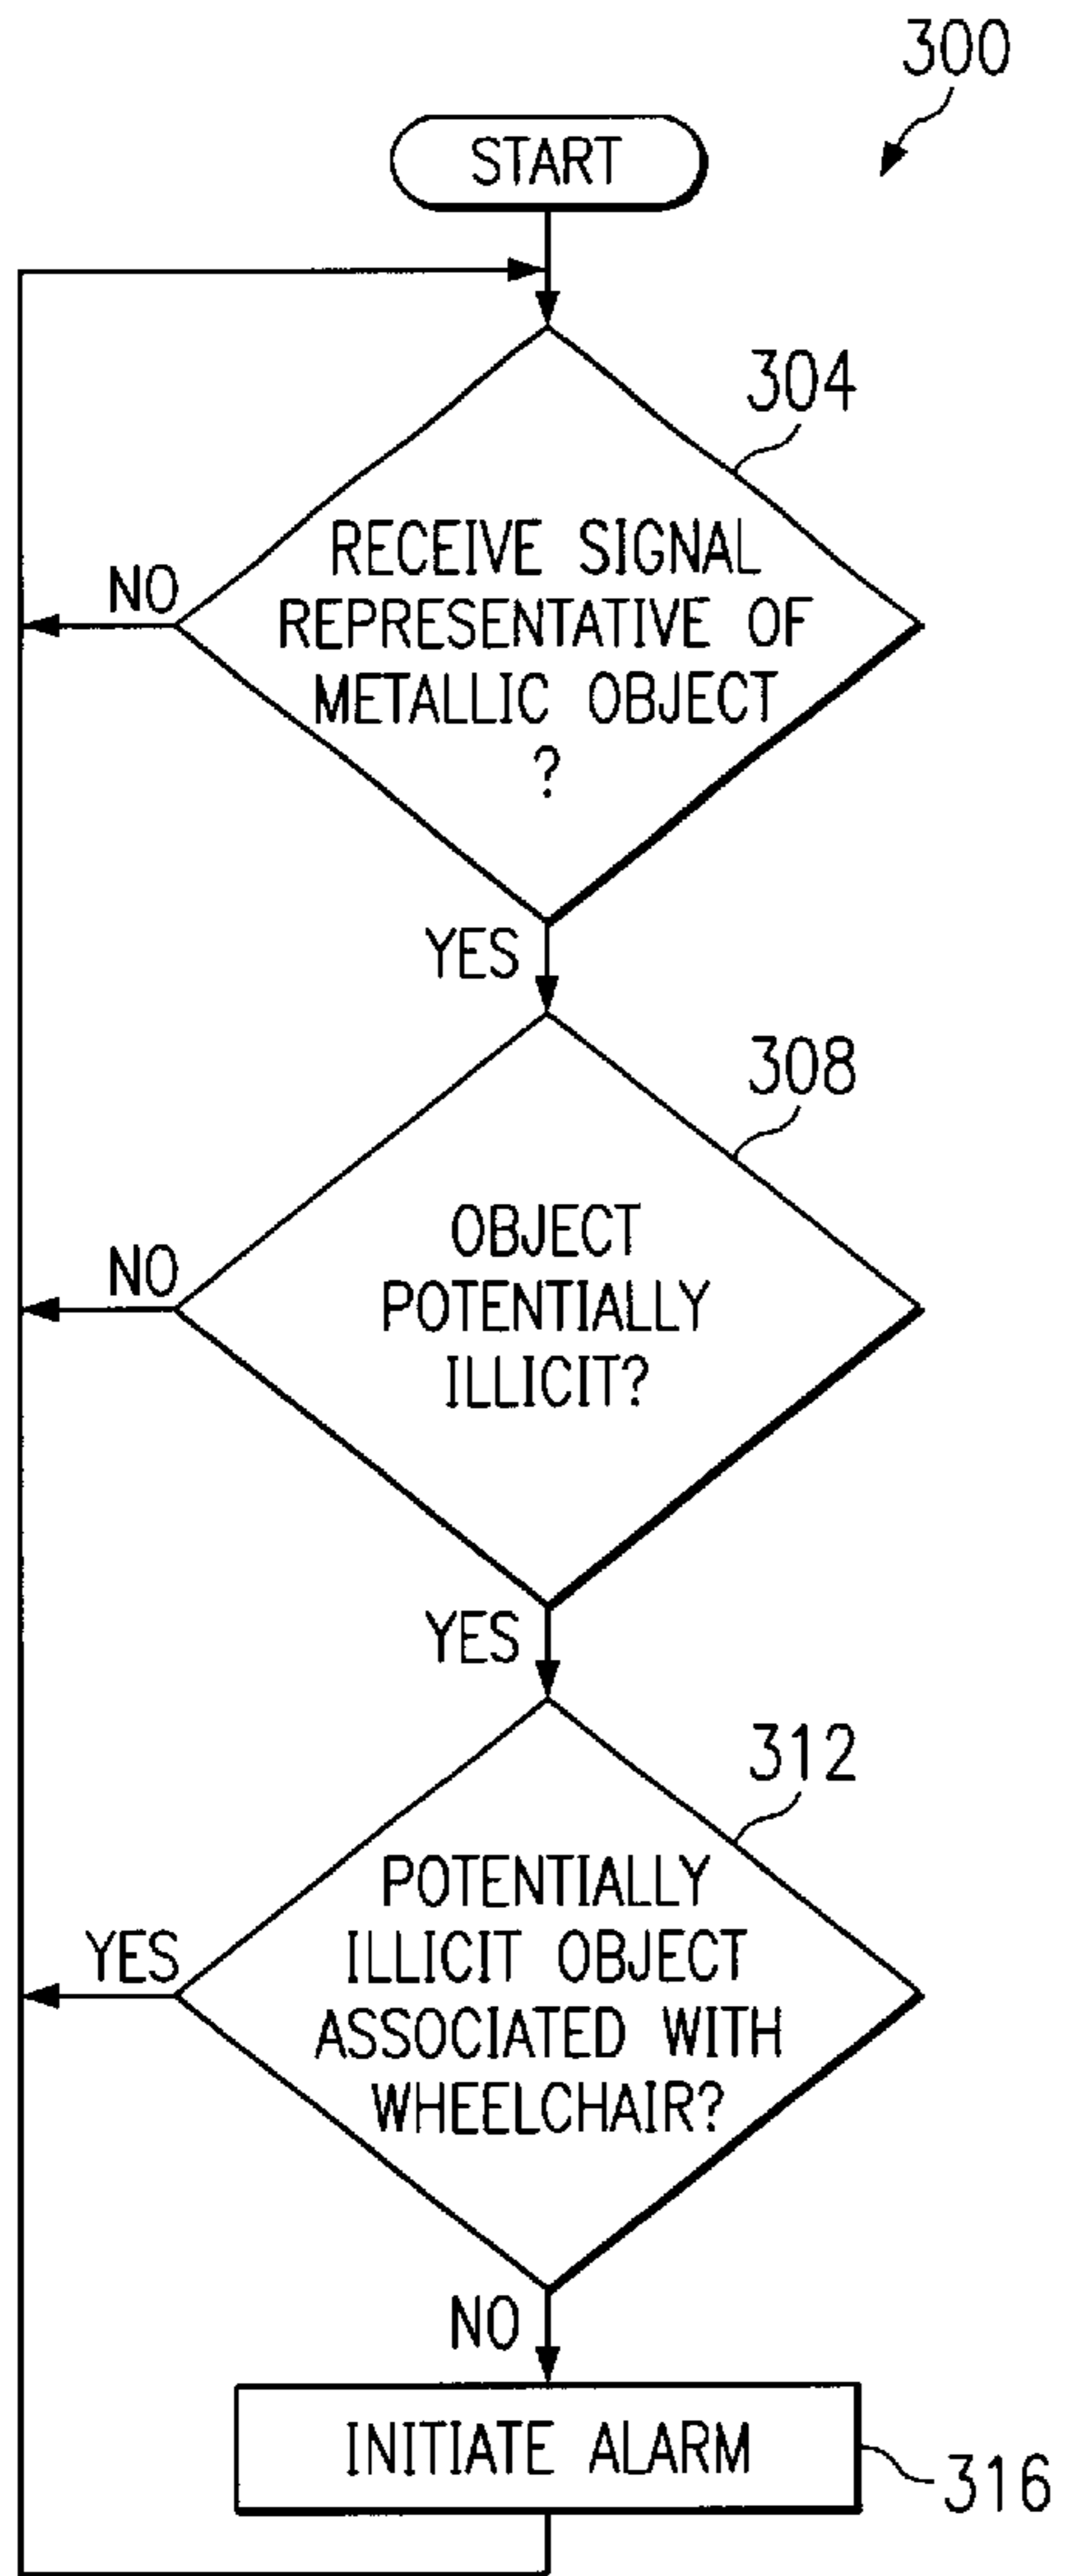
300

START

304

RECEIVE SIGNAL REPRESENTATIVE OF METALLIC OBJECT ?

NO

YES

308

OBJECT POTENTIALLY ILLICIT?

NO

YES

312

POTENTIALLY ILLICIT OBJECT ASSOCIATED WITH WHEELCHAIR?

YES

NO

INITIATE ALARM

316